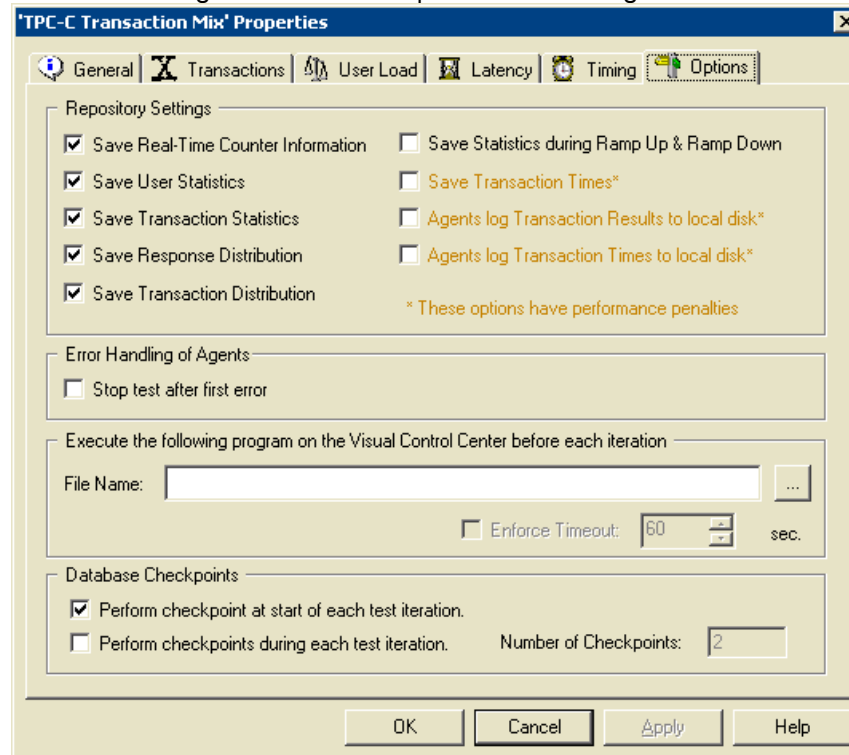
'TPC-C Transaction Mix' Properties

General | Transactions | User Load | Latency | Timing | Options

Repository Settings

Save Real-Time Counter Information
Save User Statistics
Save Transaction Statistics
Save Response Distribution
Save Transaction Distribution

Save Statistics during Ramp Up & Ramp Down
Save Transaction Times*
Agents log Transaction Results to local disk*
Agents log Transaction Times to local disk*

* These options have performance penalties

Error Handling of Agents

Stop test after first error

Execute the following program on the Visual Control Center before each iteration

File Name: ...

Enforce Timeout: 60 sec.

Database Checkpoints

Perform checkpoint at start of each test iteration.
Perform checkpoints during each test iteration.

Number of Checkpoints: 2

OK Cancel Apply Help